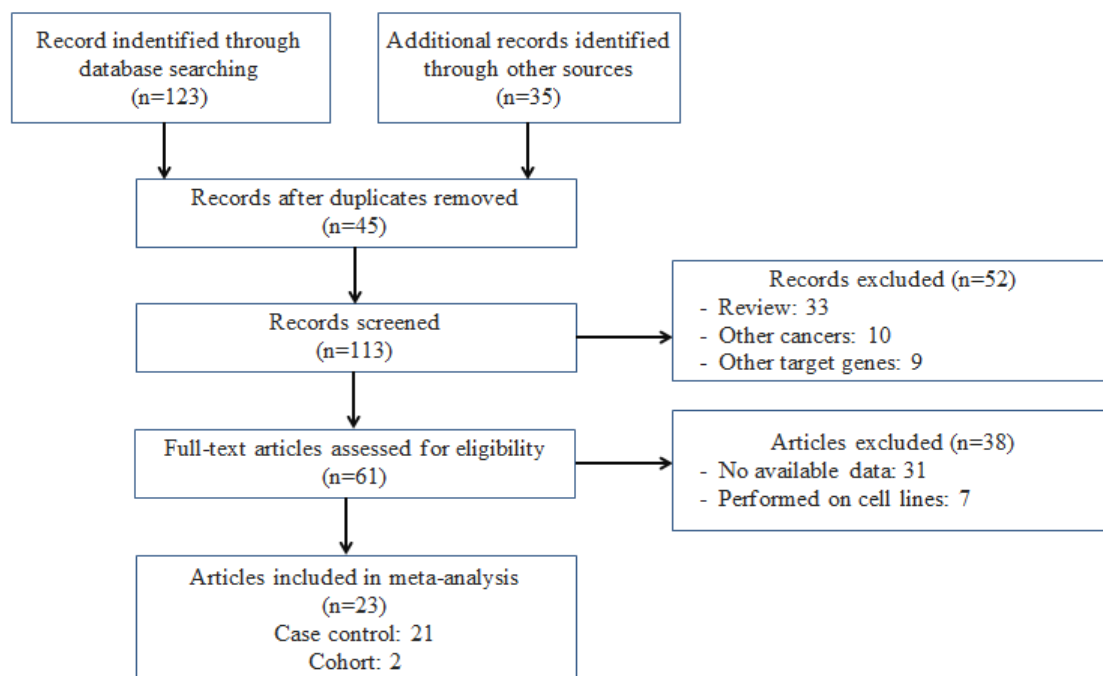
Record indentified through database searching
(n=123)

Additional records identified through other sources
(n=35)

Records after duplicates removed
(n=45)

Records screened
(n=113)

Records excluded (n=52)
- Review: 33
- Other cancers: 10
- Other target genes: 9

Full-text articles assessed for eligibility
(n=61)

Articles excluded (n=38)
- No available data: 31
- Performed on cell lines: 7

Articles included in meta-analysis
(n=23)
Case control: 21
Cohort: 2